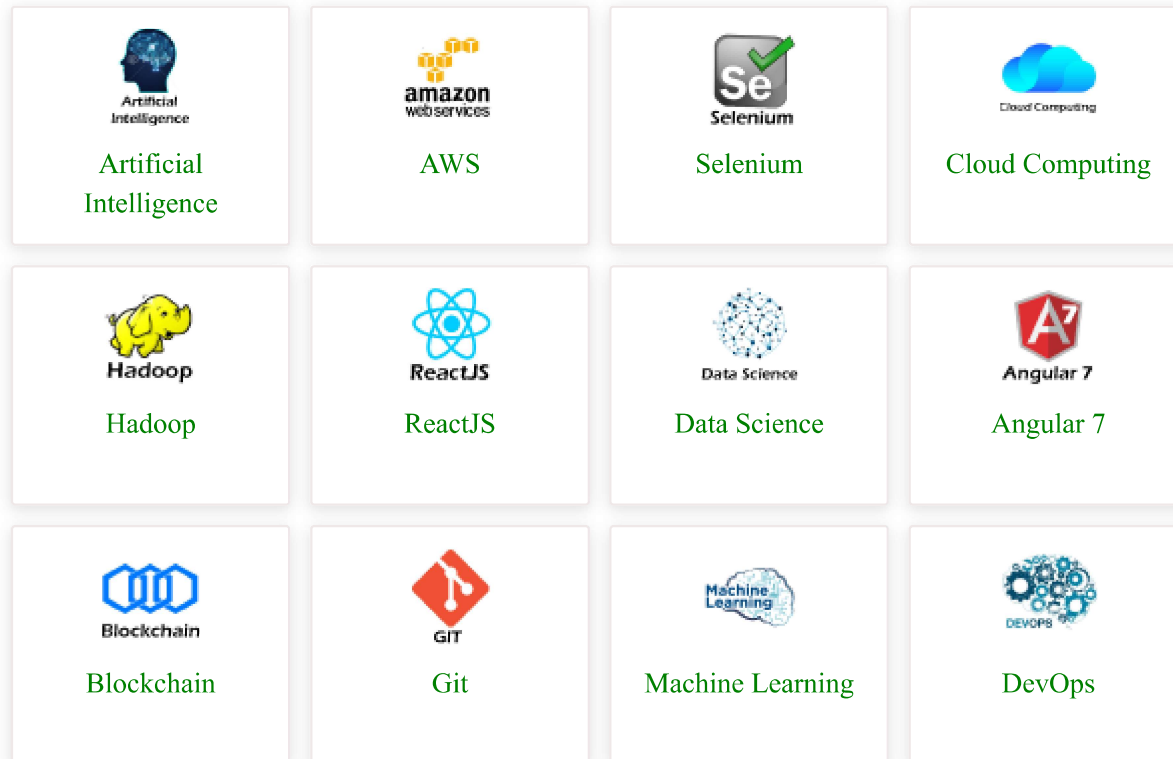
Artificial Intelligence

Artificial Intelligence

amazon webservices

AWS

Se

Selenium

Selenium

Cloud Computing

Cloud Computing

Hadoop

Hadoop

ReactJS

ReactJS

Data Science

Data Science

A7

Angular 7

Angular 7

Blockchain

Blockchain

GIT

Git

Machine Learning

Machine Learning

DEVOPS

DevOps